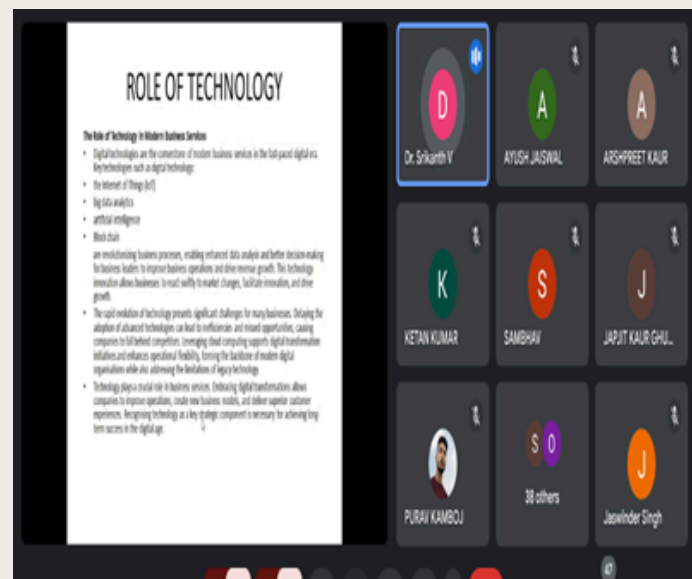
ROLE OF TECHNOLOGY

The Role of Technology in Modern Business Services

- Digital technologies are the cornerstone of modern business services in the fast-paced digital era. Key technologies such as digital technology:
- the Internet of Things (IoT)
- big data analytics
- artificial intelligence
- Block chain

are revolutionizing business processes, enabling enhanced data analysis and better decision-making for business leaders to improve business operations and drive revenue growth. This technology innovation allows businesses to react swiftly to market changes, facilitate innovation, and drive growth.

- The rapid evolution of technology presents significant challenges for many businesses. Delaying the adoption of advanced technologies can lead to inefficiencies and missed opportunities, causing companies to fall behind competitors. Leveraging cloud computing supports digital transformation initiatives and enhances operational flexibility, forming the backbone of modern digital organisations while also addressing the limitations of legacy technology.
- Technology plays a crucial role in business services. Embracing digital transformations allows companies to improve operations, create new business models, and deliver superior customer experiences. Recognising technology as a key strategic component is necessary for achieving long-term success in the digital age.

D
Dr. Srikanth V
A
AYUSH JAISWAL
A
ARSHPREET KAUR
K
KETAN KUMAR
S
SAMBHAV
J
JAPJIT KAUR GHU...
PURAV KAMBOJ
S O
38 others
J
Jaswinder Singh
47